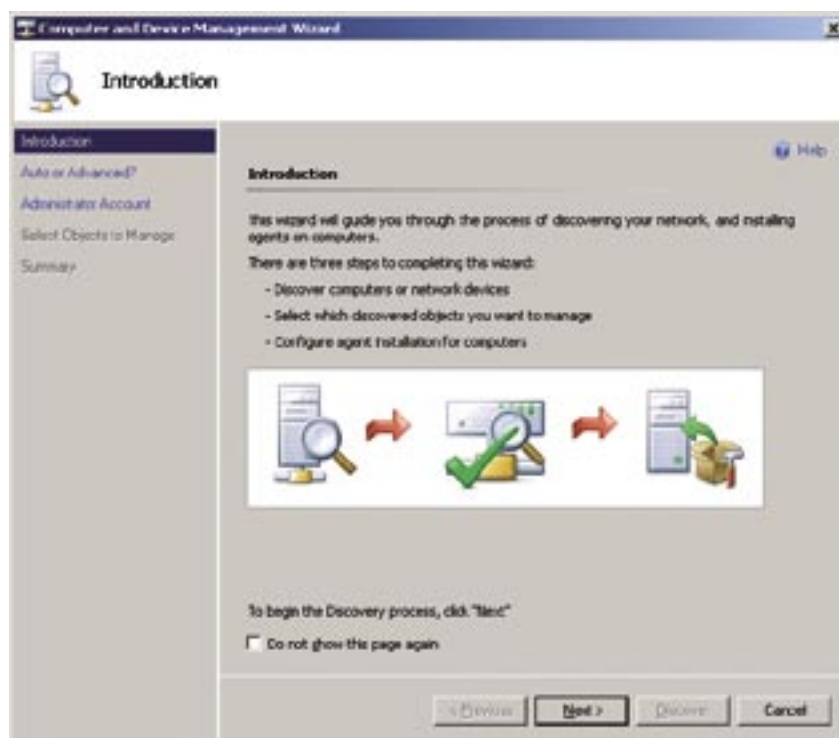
Computer and Device Management Wizard

Introduction

Introduction
Auto or Advanced?
Administrator Account
Select Objects to Manage
Summary

Help

Introduction

This wizard will guide you through the process of discovering your network, and installing agents on computers.

There are three steps to completing this wizard:

- Discover computers or network devices
- Select which discovered objects you want to manage
- Configure agent installation for computers

To begin the Discovery process, click "Next"

Do not show this page again

< Previous
Next >
Discover
Cancel